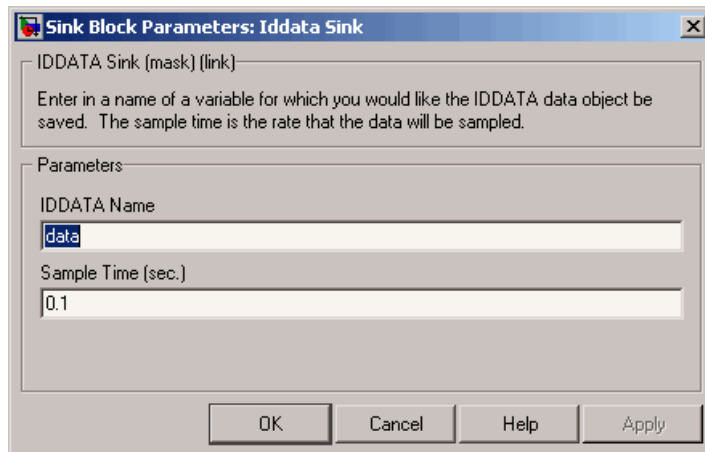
Sink Block Parameters: Iddata Sink

X

IDDATA Sink (mask) (link)

Enter in a name of a variable for which you would like the IDDATA data object be saved. The sample time is the rate that the data will be sampled.

Parameters

IDDATA Name

data

Sample Time (sec.)

0.1

OK

Cancel

Help

Apply